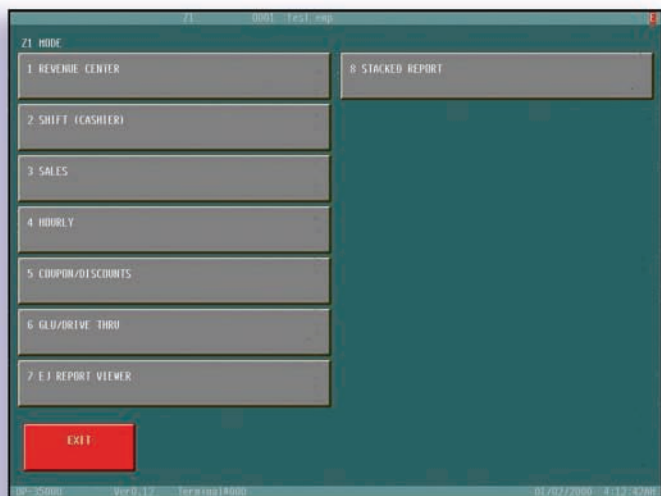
Z1 0001 Test emp

Z1 MODE

1 REVENUE CENTER

8 STACKED REPORT

2 SHIFT (CASHIER)

3 SALES

4 HOURLY

5 COUPON/DISCOUNTS

6 GLU/DRIVE THRU

7 EJ REPORT VIEWER

EXIT

UP-5000 Ver0.12 Terminal#000 01/02/2000 4:12 42AM